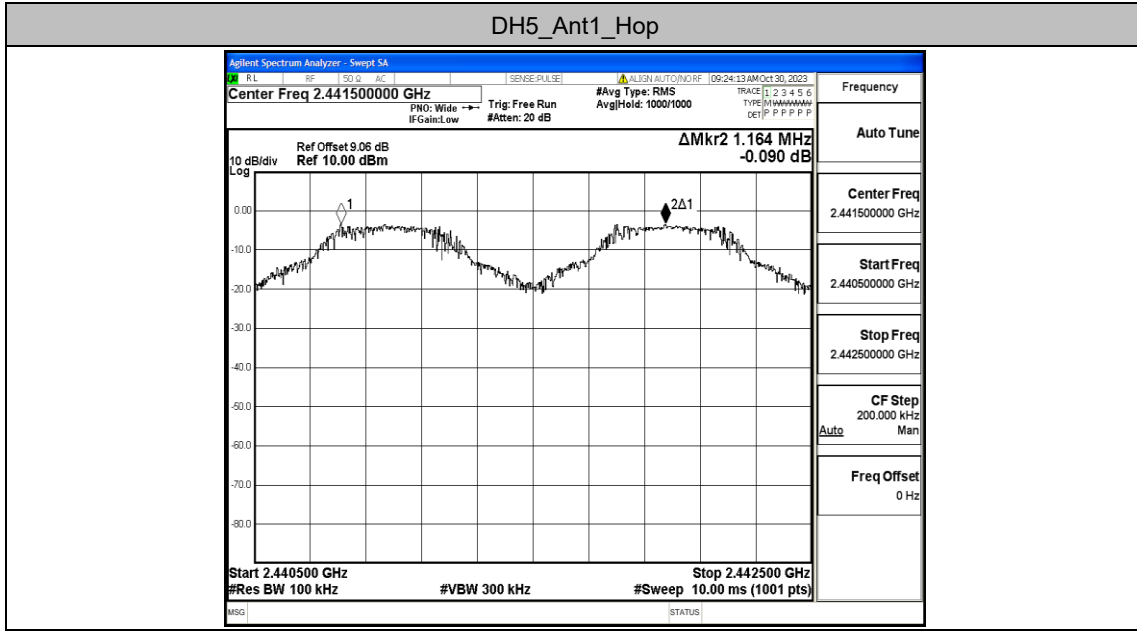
DH5_Ant1_Hop

Agilent Spectrum Analyzer - Swept SA
RL RF 50 Ω AC SENSE:PULSE ALIGN AUTO/NORF 09:24:13 AM Oct 30, 2023
Center Freq 2.441500000 GHz
PNO: Wide
IFGain:Low
Trig: Free Run
#Atten: 20 dB
#Avg Type: RMS
Avg|Hold: 1000/1000
TRACE 1 2 3 4 5 6
TYPE M WWWWW
DET P P P P P P

Frequency

Ref Offset 9.06 dB
10 dB/div Ref 10.00 dBm
Log
ΔMkr2 1.164 MHz
-0.090 dB

0.00
-10.0
-20.0
-30.0
-40.0
-50.0
-60.0
-70.0
-80.0

1
2Δ1

Start 2.440500 GHz
#Res BW 100 kHz
#VBW 300 kHz
Stop 2.442500 GHz
#Sweep 10.00 ms (1001 pts)

MSG
STATUS

Auto Tune

Center Freq
2.441500000 GHz

Start Freq
2.440500000 GHz

Stop Freq
2.442500000 GHz

CF Step
200.000 kHz
Auto Man

Freq Offset
0 Hz